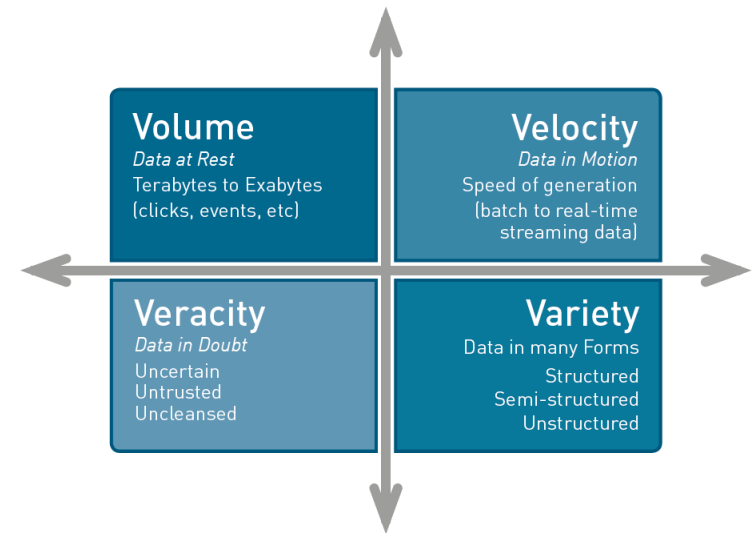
Volume
Data at Rest
Terabytes to Exabytes
(clicks, events, etc)

Velocity
Data in Motion
Speed of generation
(batch to real-time streaming data)

Veracity
Data in Doubt
Uncertain
Untrusted
Uncleansed

Variety
Data in many Forms
Structured
Semi-structured
Unstructured